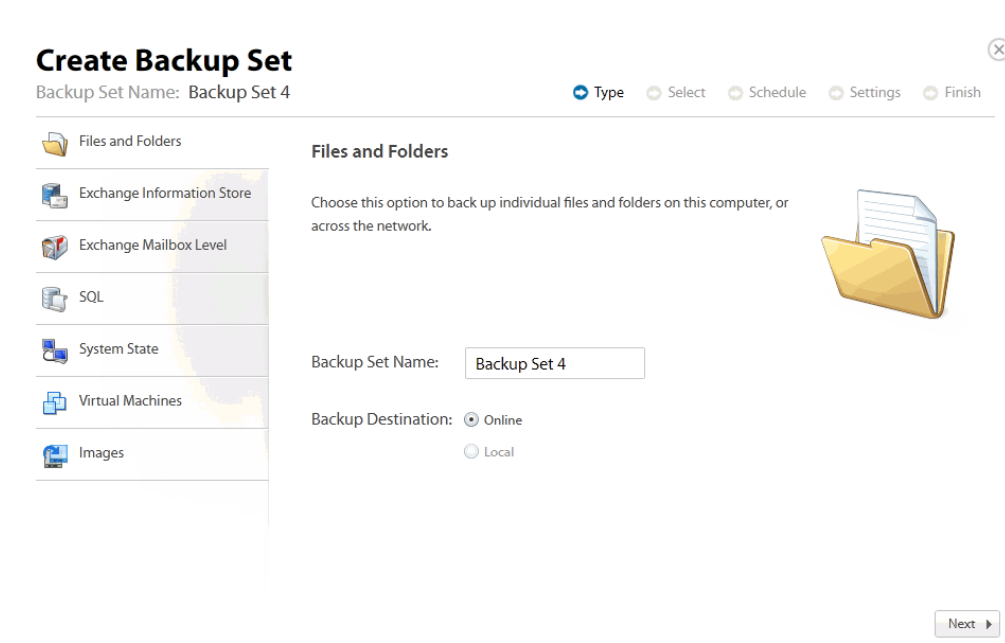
Create Backup Set

Backup Set Name: Backup Set 4

Type Select Schedule Settings Finish

Files and Folders

Exchange Information Store

Exchange Mailbox Level

SQL

System State

Virtual Machines

Images

Files and Folders

Choose this option to back up individual files and folders on this computer, or across the network.

Backup Set Name: Backup Set 4

Backup Destination: Online

Local

Next